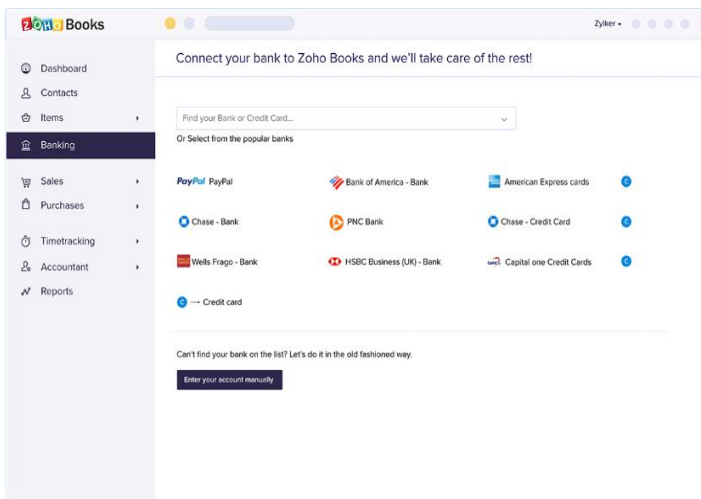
ZOHO Books

Zylker ▾

Dashboard
Contacts
Items
Banking
Sales
Purchases
Timetracking
Accountant
Reports

Connect your bank to Zoho Books and we'll take care of the rest!

Find your Bank or Credit Card...

Or Select from the popular banks

PayPal PayPal
Bank of America - Bank
American Express cards
Chase - Bank
PNC Bank
Chase - Credit Card
Wells Frago - Bank
HSBC Business (UK) - Bank
Capital one Credit Cards
→ Credit card

Can't find your bank on the list? Let's do it in the old fashioned way.

Enter your account manually